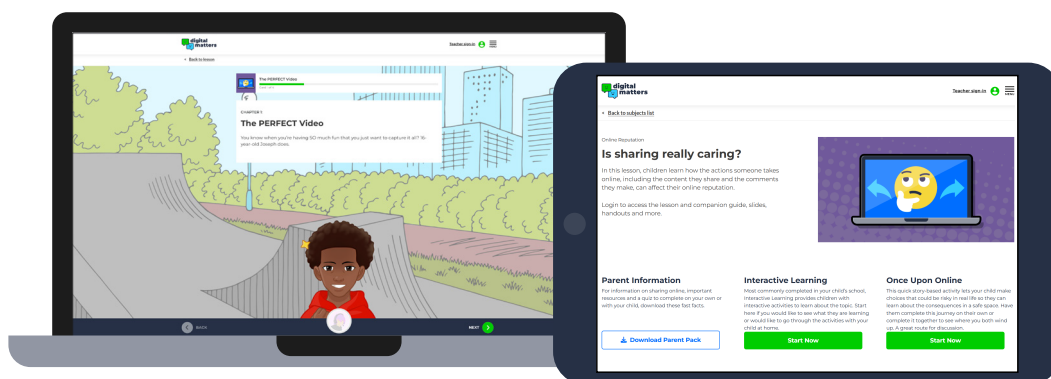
digital matters

Teacher sign in

< Back to lesson

The PERFECT Video

CHAPTER 1

The PERFECT Video

You know when you're having SO much fun that you just want to capture it all? 15-year-old Joseph does.

BACK

NEXT

digital matters

Teacher sign in

< Back to subjects list

Online Reputation

Is sharing really caring?

In this lesson, children learn how the actions someone takes online, including the content they share and the comments they make, can affect their online reputation.

Login to access the lesson and companion guide, slides, handouts and more.

Parent Information

For information on sharing online, important resources and a quiz to complete on your own or with your child, download these fact facts.

Download Parent Pack

Interactive Learning

Most commonly completed in your child's school, Interactive Learning provides children with interactive activities to learn about the topic. Start here if you would like to see what they are learning or would like to go through the activities with your child at home.

Start Now

Once Upon Online

This quick story-based activity lets your child make choices that could be risky in real life so they can learn about the consequences in a safe space. Have them complete this journey on their own or complete it together to see where you both wind up. A great route for discussion.

Start Now